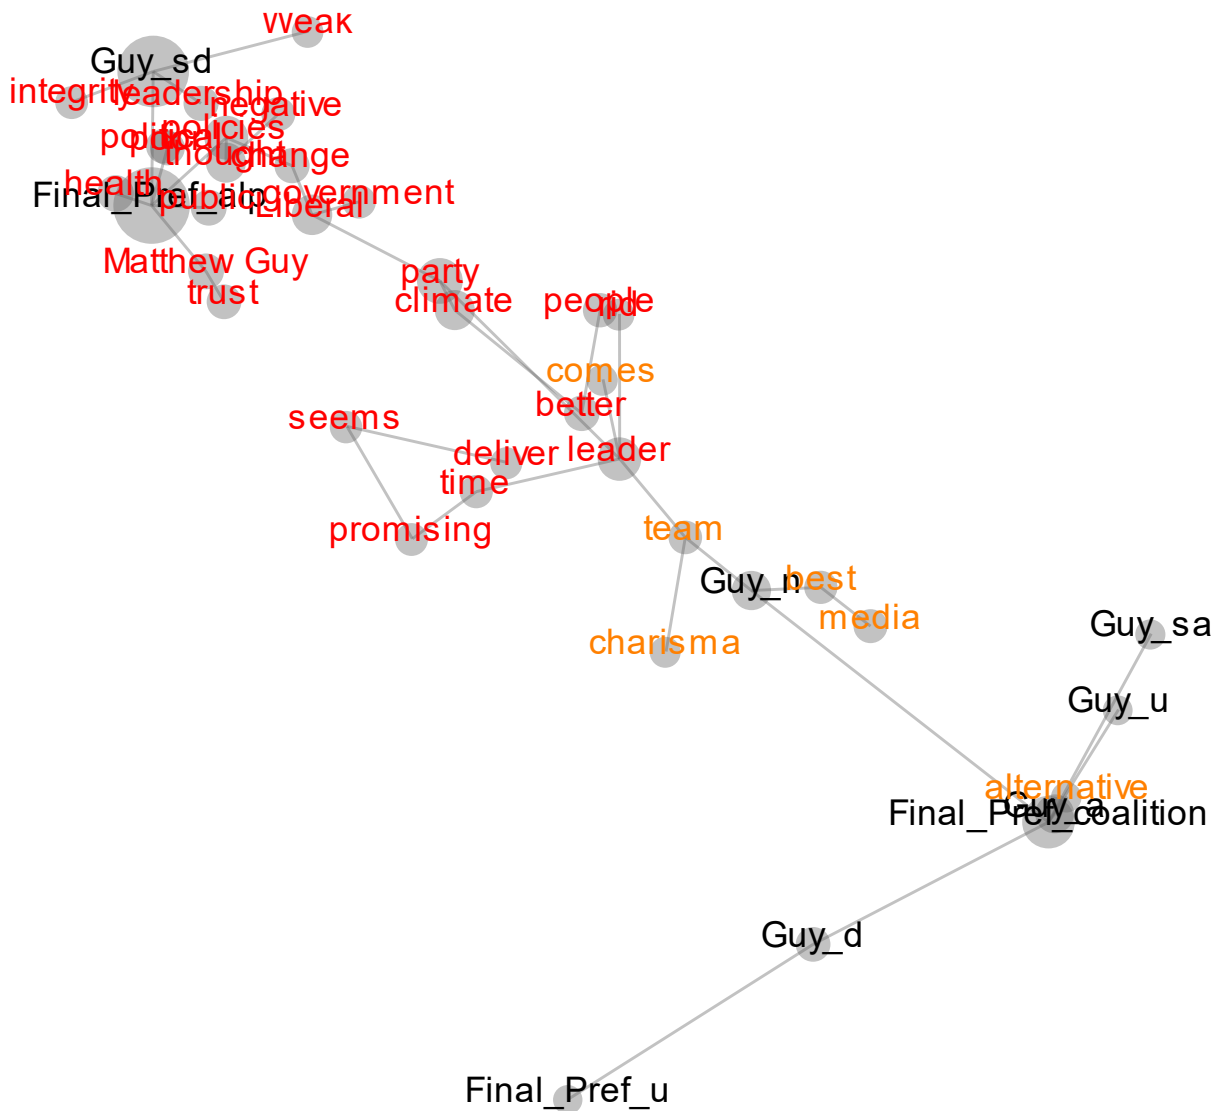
weak
Guy_sd
integrity
leadership
negative
policies
political
thought
change
health
Final_Pref_alp
public
government
Liberal
Matthew Guy
trust
party
climate
people
old
comes
better
seems
deliver
leader
time
promising
team
Guy_n
best
media
charisma
Guy_sa
Guy_u
alternative
Guy_a
Final_Pref_coalition
Guy_d
Final_Pref_u